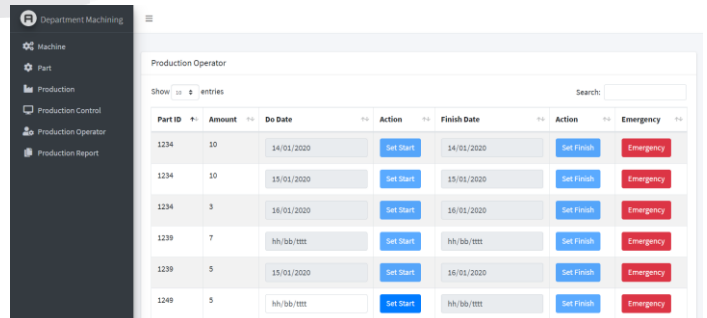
Department Machining
Machine
Part
Production
Production Control
Production Operator
Production Report

≡

Production Operator

Show 10 entries

Search:

| Part ID | Amount | Do Date | Action | Finish Date | Action | Emergency |
|---|---|---|---|---|---|---|
| 1234 | 10 | 14/01/2020 | Set Start | 14/01/2020 | Set Finish | Emergency |
| 1234 | 10 | 15/01/2020 | Set Start | 15/01/2020 | Set Finish | Emergency |
| 1234 | 3 | 16/01/2020 | Set Start | 16/01/2020 | Set Finish | Emergency |
| 1239 | 7 | hh/bb/tttt | Set Start | hh/bb/tttt | Set Finish | Emergency |
| 1239 | 5 | 15/01/2020 | Set Start | 16/01/2020 | Set Finish | Emergency |
| 1249 | 5 | hh/bb/tttt | Set Start | hh/bb/tttt | Set Finish | Emergency |